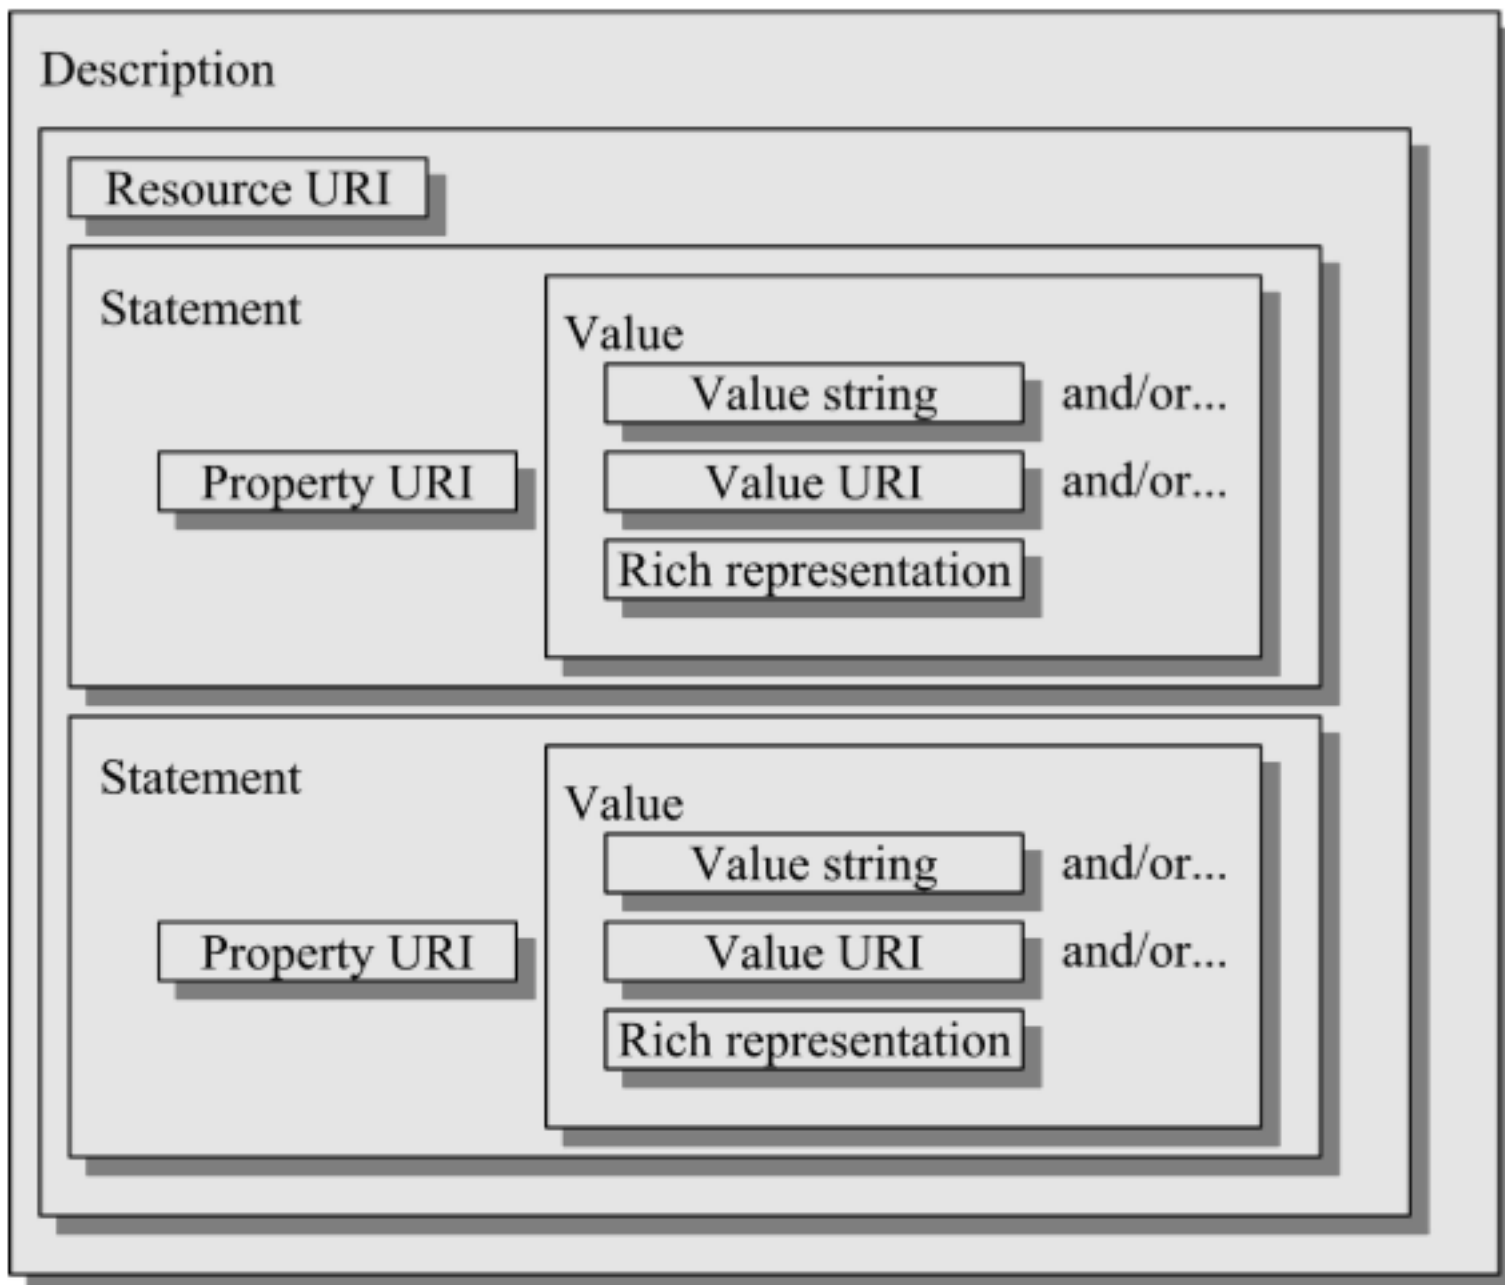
Description

Resource URI

Statement

Property URI

Value

Value string and/or...

Value URI and/or...

Rich representation

Statement

Property URI

Value

Value string and/or...

Value URI and/or...

Rich representation